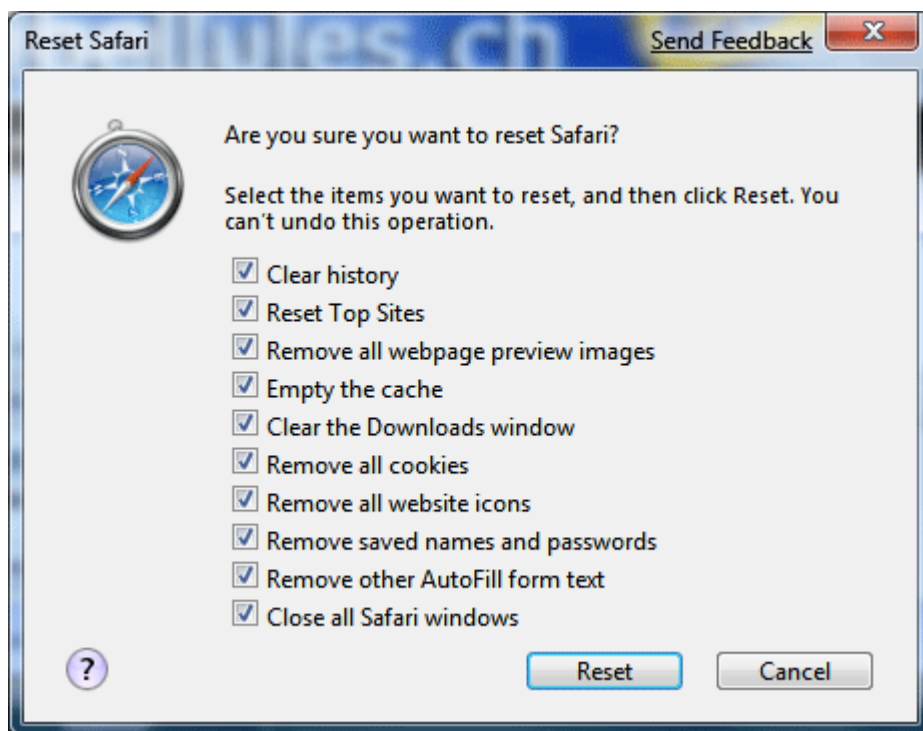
Reset Safari

Send Feedback

Are you sure you want to reset Safari?

Select the items you want to reset, and then click Reset. You can't undo this operation.

Clear history
Reset Top Sites
Remove all webpage preview images
Empty the cache
Clear the Downloads window
Remove all cookies
Remove all website icons
Remove saved names and passwords
Remove other AutoFill form text
Close all Safari windows

?

Reset

Cancel